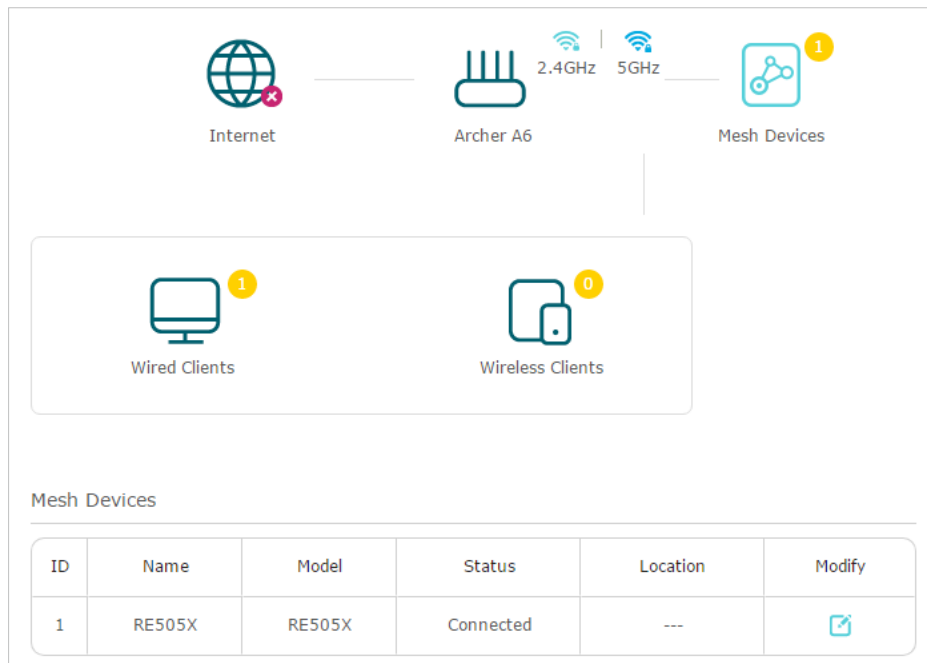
2.4GHz | 5GHz

Internet

Archer A6

1

Mesh Devices

1

Wired Clients

0

Wireless Clients

Mesh Devices

| ID | Name | Model | Status | Location | Modify |
|---|---|---|---|---|---|
| 1 | RE505X | RE505X | Connected | --- | |